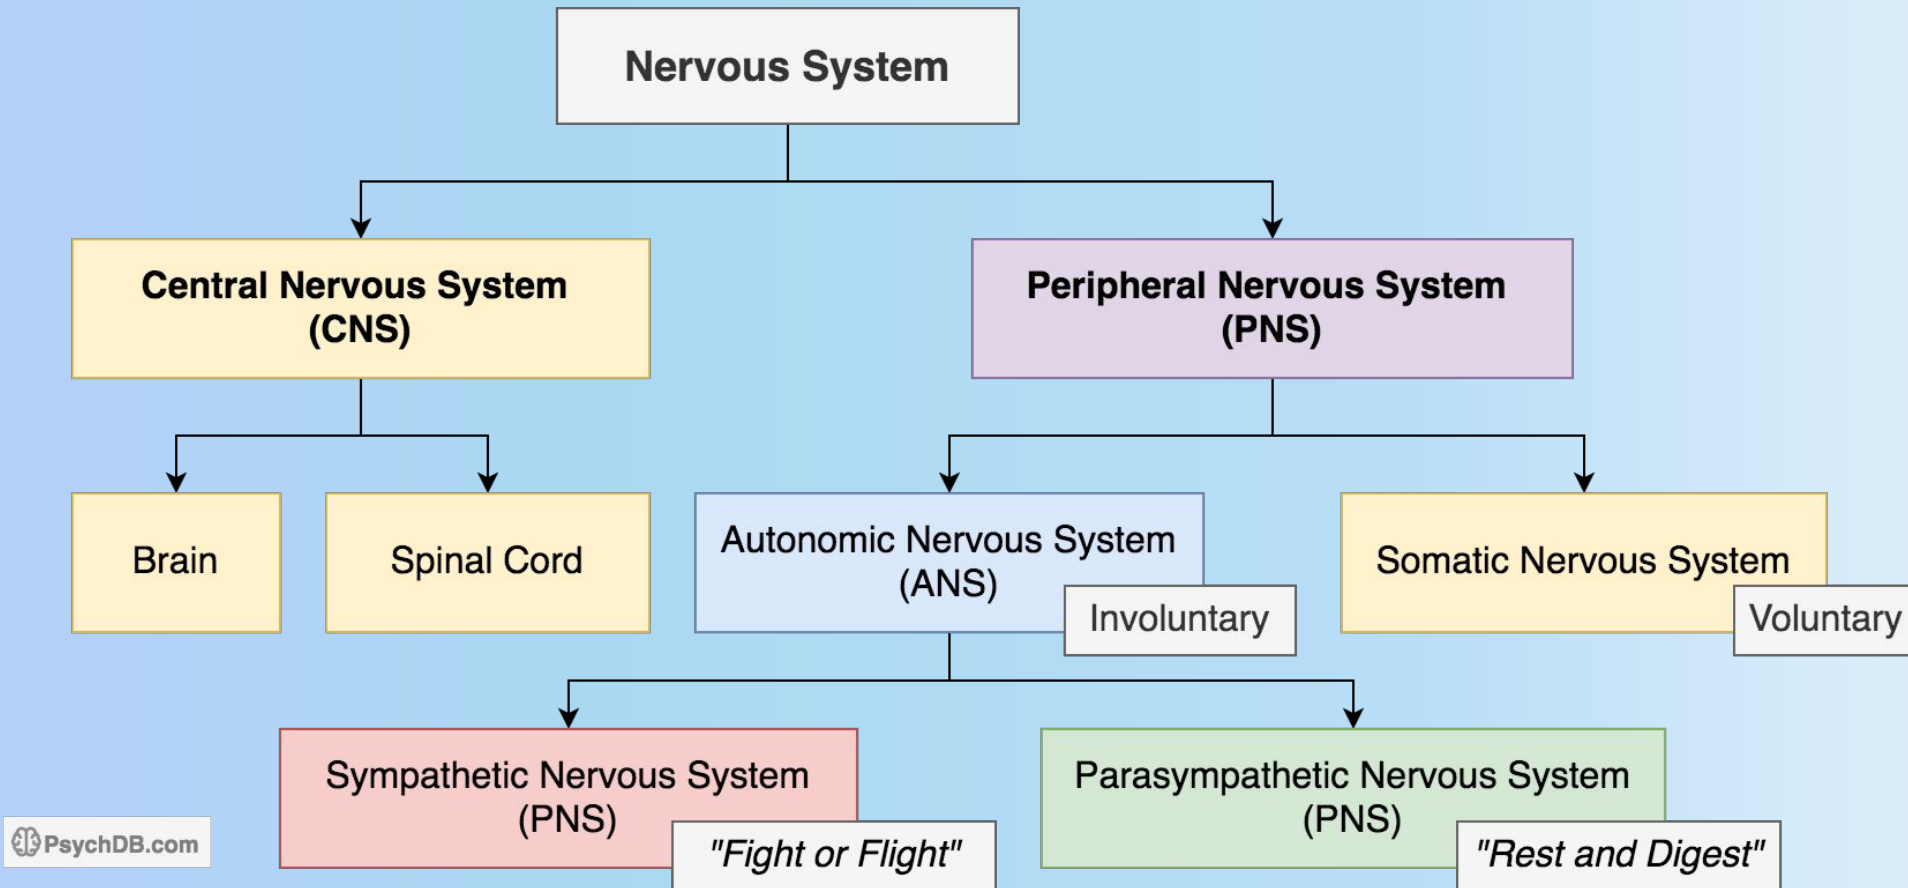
Nervous System

Central Nervous System (CNS)

Peripheral Nervous System (PNS)

Brain

Spinal Cord

Autonomic Nervous System (ANS)

Involuntary

Somatic Nervous System

Voluntary

Sympathetic Nervous System (PNS)

"Fight or Flight"

Parasympathetic Nervous System (PNS)

"Rest and Digest"

PsychDB.com